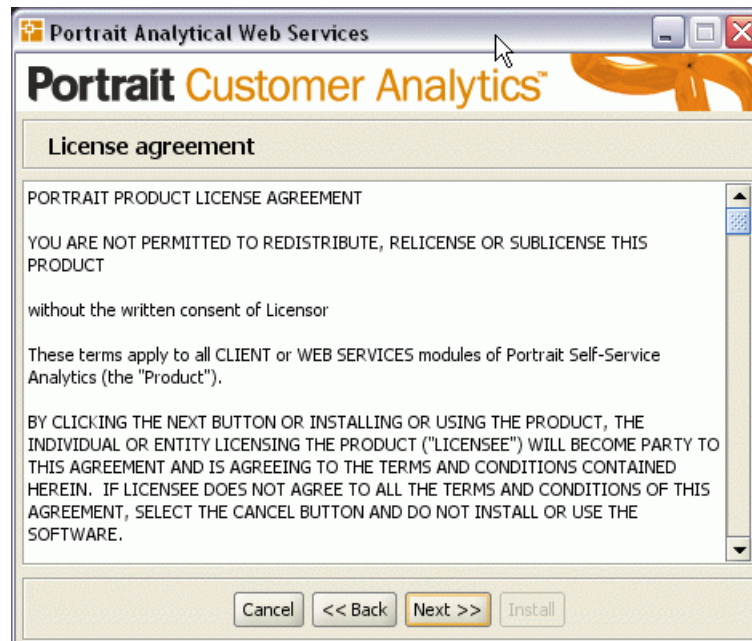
Portrait Analytical Web Services

Portrait Customer Analytics™

License agreement

PORTRAIT PRODUCT LICENSE AGREEMENT

YOU ARE NOT PERMITTED TO REDISTRIBUTE, RELICENSE OR SUBLICENSE THIS PRODUCT

without the written consent of Licensor

These terms apply to all CLIENT or WEB SERVICES modules of Portrait Self-Service Analytics (the "Product").

BY CLICKING THE NEXT BUTTON OR INSTALLING OR USING THE PRODUCT, THE INDIVIDUAL OR ENTITY LICENSING THE PRODUCT ("LICENSEE") WILL BECOME PARTY TO THIS AGREEMENT AND IS AGREEING TO THE TERMS AND CONDITIONS CONTAINED HEREIN. IF LICENSEE DOES NOT AGREE TO ALL THE TERMS AND CONDITIONS OF THIS AGREEMENT, SELECT THE CANCEL BUTTON AND DO NOT INSTALL OR USE THE SOFTWARE.

Cancel | << Back | Next >> | Install